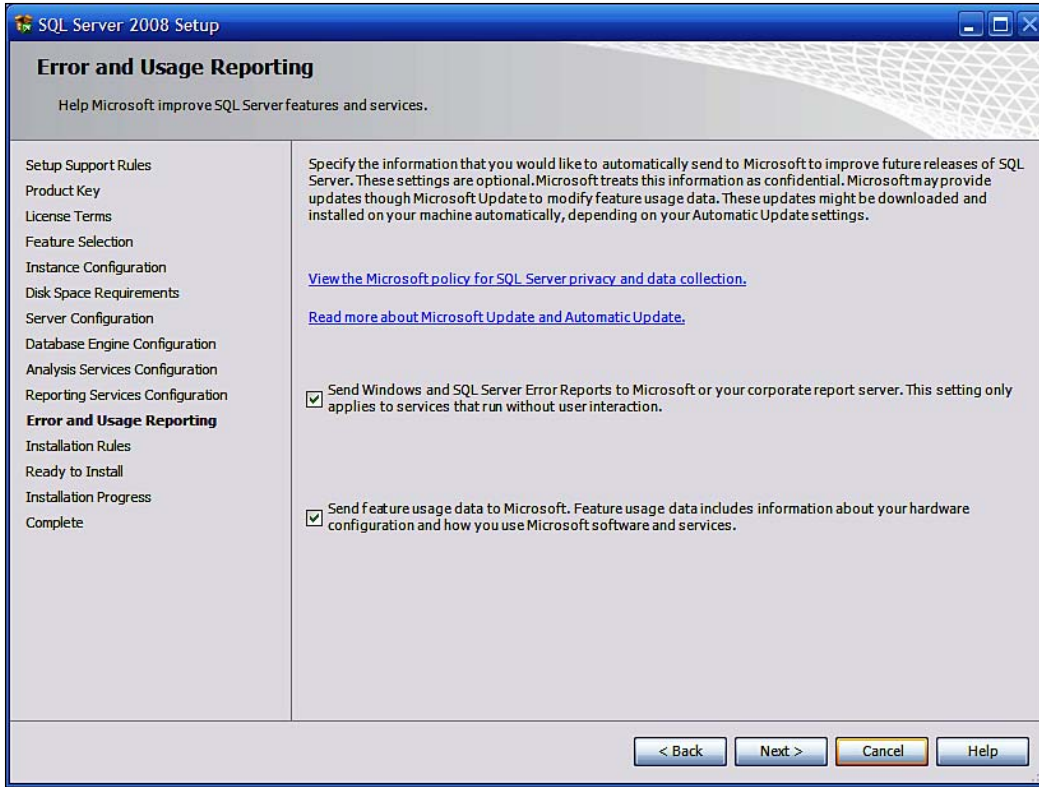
SQL Server 2008 Setup

Error and Usage Reporting

Help Microsoft improve SQL Server features and services.

Setup Support Rules
Product Key
License Terms
Feature Selection
Instance Configuration
Disk Space Requirements
Server Configuration
Database Engine Configuration
Analysis Services Configuration
Reporting Services Configuration
Error and Usage Reporting
Installation Rules
Ready to Install
Installation Progress
Complete

Specify the information that you would like to automatically send to Microsoft to improve future releases of SQL Server. These settings are optional. Microsoft treats this information as confidential. Microsoft may provide updates though Microsoft Update to modify feature usage data. These updates might be downloaded and installed on your machine automatically, depending on your Automatic Update settings.

View the Microsoft policy for SQL Server privacy and data collection.

Read more about Microsoft Update and Automatic Update.

Send Windows and SQL Server Error Reports to Microsoft or your corporate report server. This setting only applies to services that run without user interaction.

Send feature usage data to Microsoft. Feature usage data includes information about your hardware configuration and how you use Microsoft software and services.

< Back
Next >
Cancel
Help